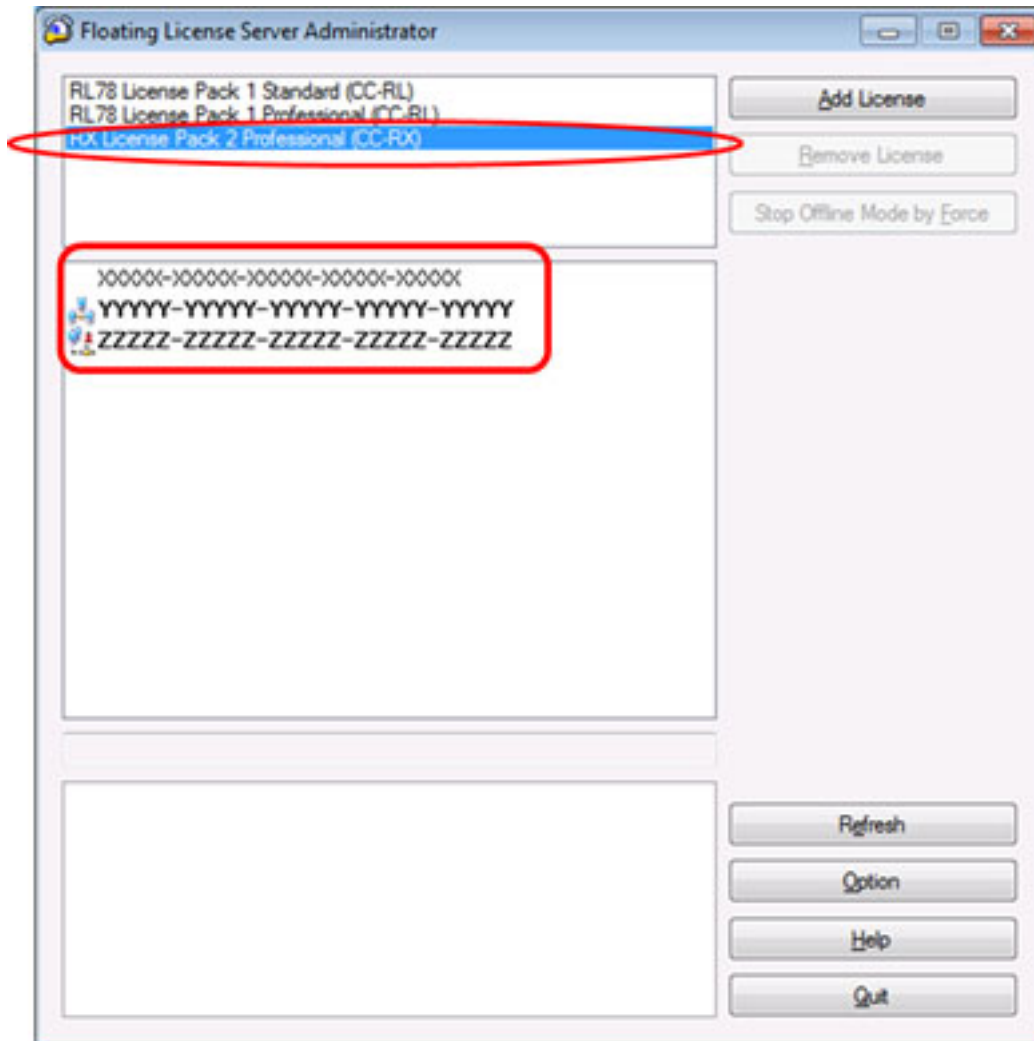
Floating License Server Administrator

RL78 License Pack 1 Standard (CC-RL)
RL78 License Pack 1 Professional (CC-RL)
RX License Pack 2 Professional (CC-RX)

XXXXX-XXXXX-XXXXX-XXXXX-XXXXX
YYYYY-YYYYY-YYYYY-YYYYY-YYYYY
ZZZZZ-ZZZZZ-ZZZZZ-ZZZZZ-ZZZZZ

Add License
Remove License
Stop Offline Mode by Force

Refresh
Option
Help
Quit